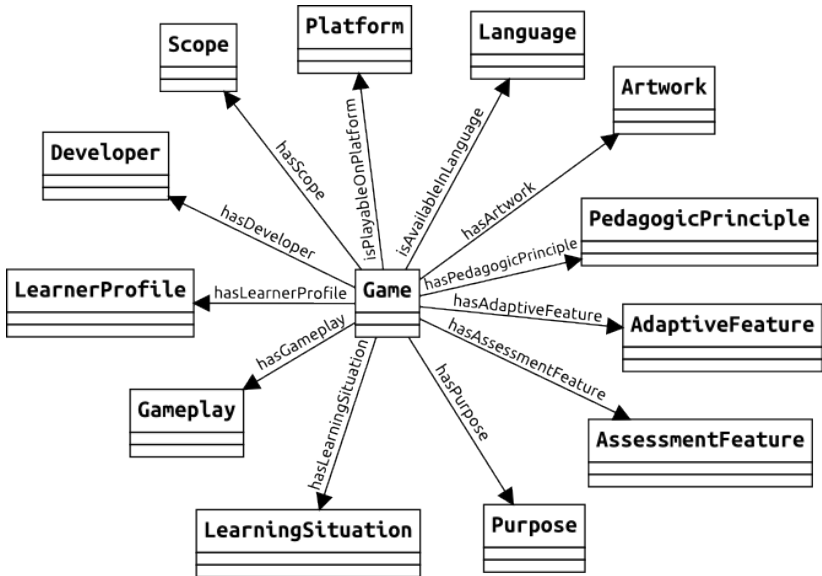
Platform

Scope

Language

Artwork

Developer

hasScope

isPlayableOnPlatform

isAvailableInLanguage

hasArtwork

PedagogicPrinciple

hasDeveloper

hasPedagogicPrinciple

LearnerProfile

hasLearnerProfile

Game

hasAdaptiveFeature

AdaptiveFeature

hasAssessmentFeature

hasGameplay

hasLearningSituation

hasPurpose

Gameplay

AssessmentFeature

LearningSituation

Purpose